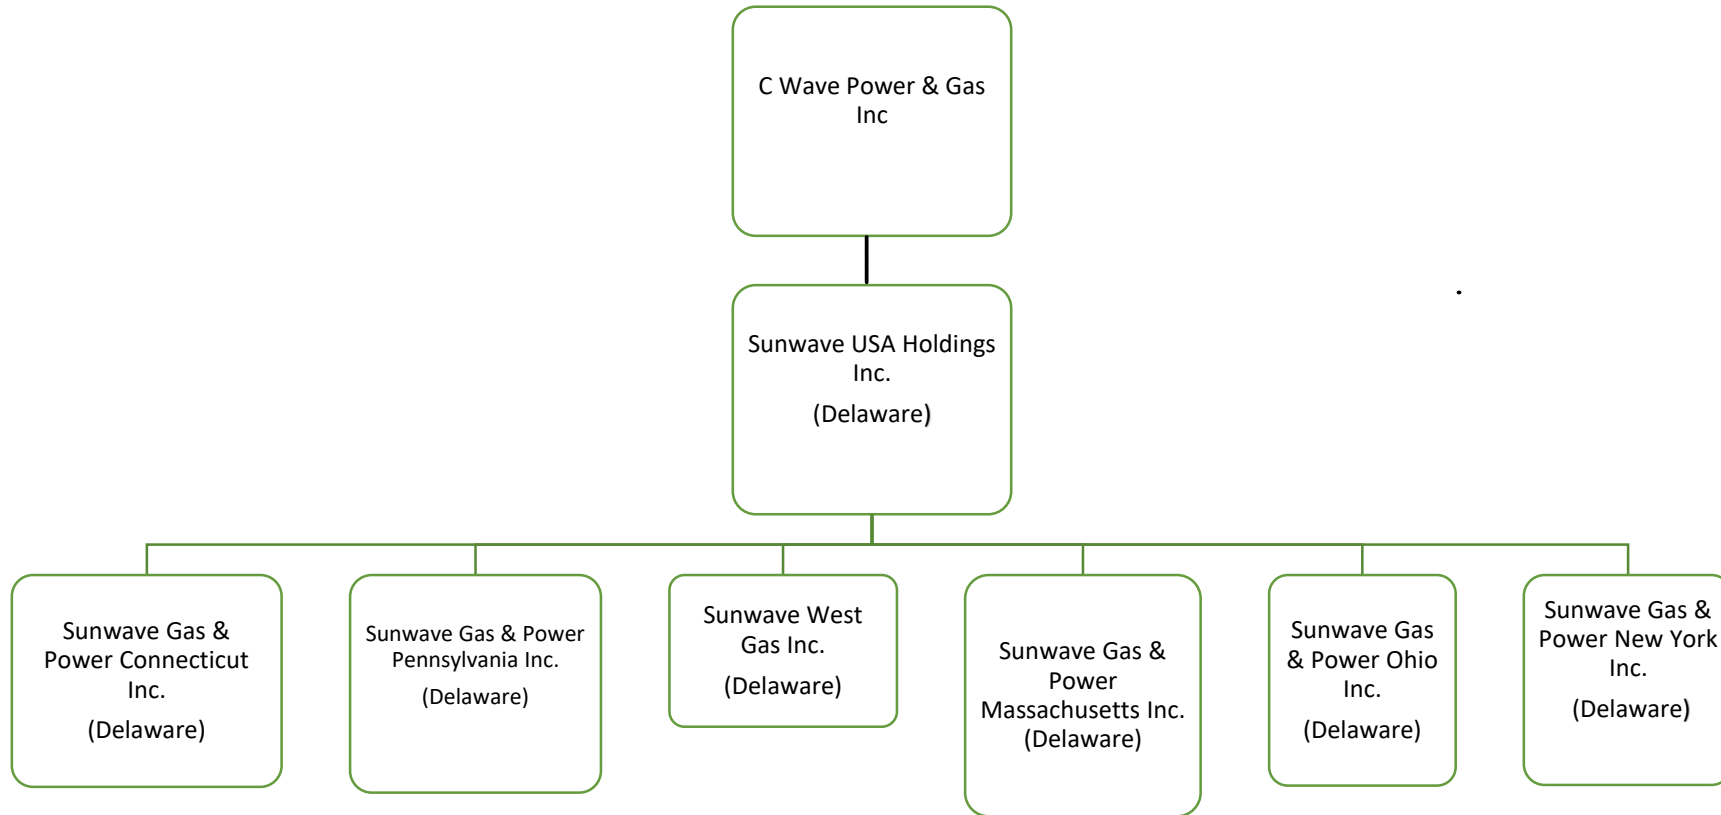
C Wave Power & Gas Inc

Sunwave USA Holdings Inc.
(Delaware)

Sunwave Gas & Power Connecticut Inc.
(Delaware)

Sunwave Gas & Power Pennsylvania Inc.
(Delaware)

Sunwave West Gas Inc.
(Delaware)

Sunwave Gas & Power Massachusetts Inc.
(Delaware)

Sunwave Gas & Power Ohio Inc.
(Delaware)

Sunwave Gas & Power New York Inc.
(Delaware)